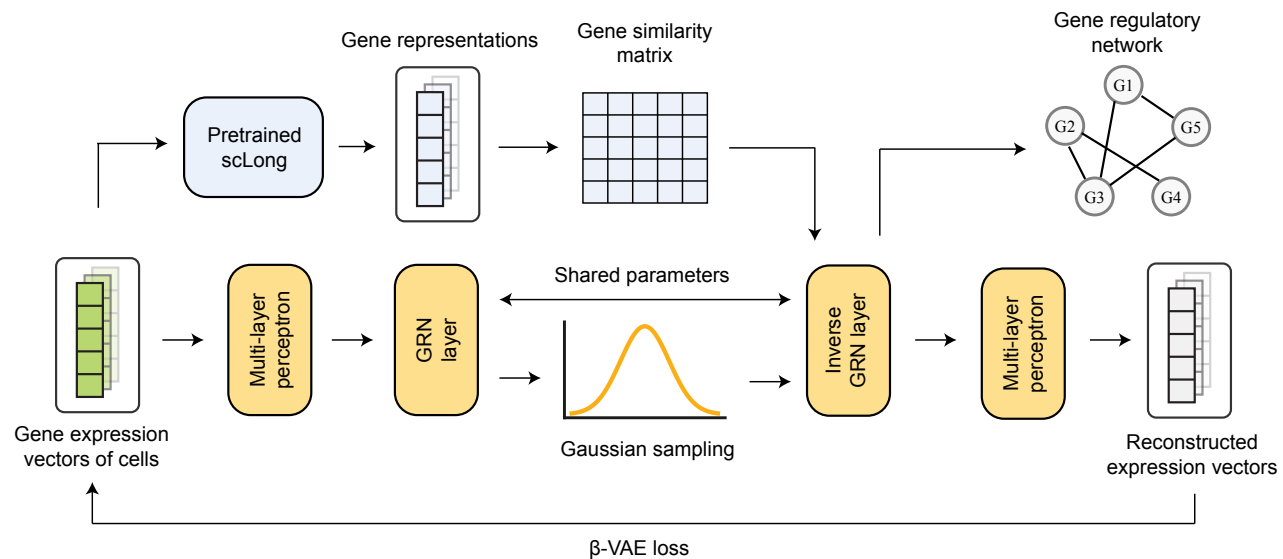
Gene representations

Gene similarity matrix

Gene regulatory network

Pretrained scLong

G1

G2

G5

G3

G4

Shared parameters

Multi-layer perceptron

GRN layer

Inverse GRN layer

Multi-layer perceptron

Gene expression vectors of cells

Gaussian sampling

Reconstructed expression vectors

β-VAE loss